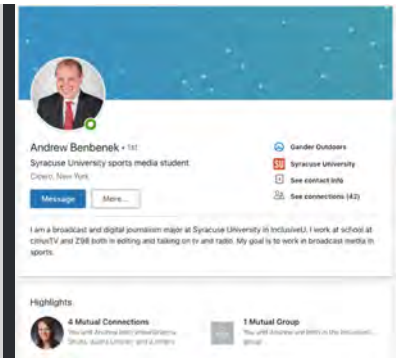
Andrew Benbenek · 1st
Syracuse University sports media student
Cicero, New York

Message
More...

Gander Outdoors
Syracuse University
See contact info
See connections (42)

I am a broadcast and digital journalism major at Syracuse University in InclusiveU. I work at school at citrusTV and Z98 both in editing and talking on tv and radio. My goal is to work in broadcast media in sports.

Highlights

4 Mutual Connections
You and Andrew both know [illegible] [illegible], and 2 others

1 Mutual Group
You and Andrew are both in the InclusiveU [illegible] group